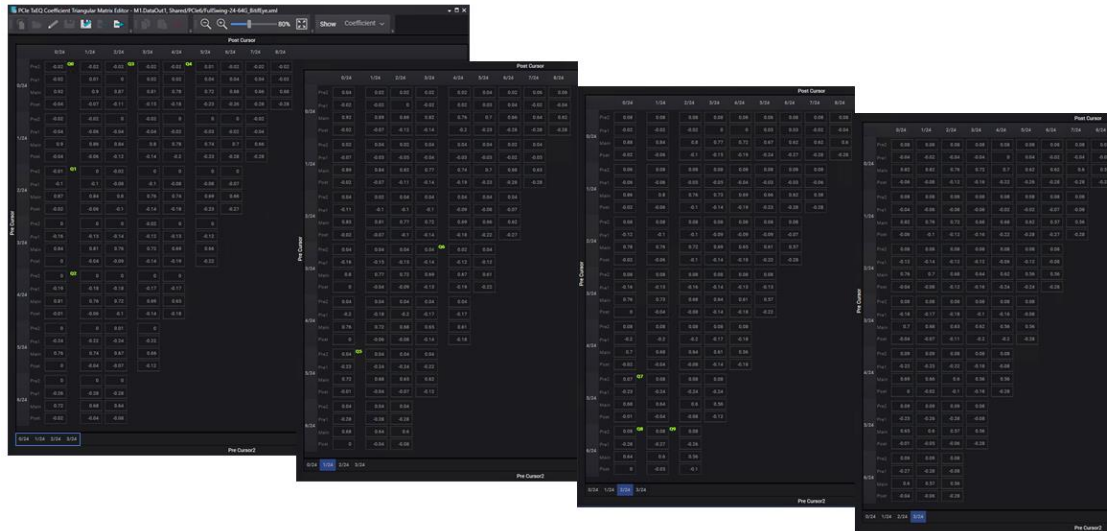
PCIe TxEQ Coefficient Triangular Matrix Editor - M1.DataOut1_Shared/PCIe6/FullSwing-24-640_BitEye.xml

80%

Show Coefficient

Post Cursor

0/24 1/24 2/24 3/24 4/24 5/24 6/24 7/24 8/24

Pre Cursor

0/24 1/24 2/24 3/24 4/24 5/24 6/24

Pre2
Pre1
Main
Post

Q0 Q1 Q2 Q3 Q4

0/24 1/24 2/24 3/24

Pre Cursor2

Post Cursor

Pre Cursor

Q5 Q6 Q7 Q8 Q9

0/24 1/24 2/24 3/24

Pre Cursor2

Post Cursor

Pre Cursor

0/24 1/24 2/24 3/24

Pre Cursor2

Post Cursor

Pre Cursor

0/24 1/24 2/24 3/24

Pre Cursor2